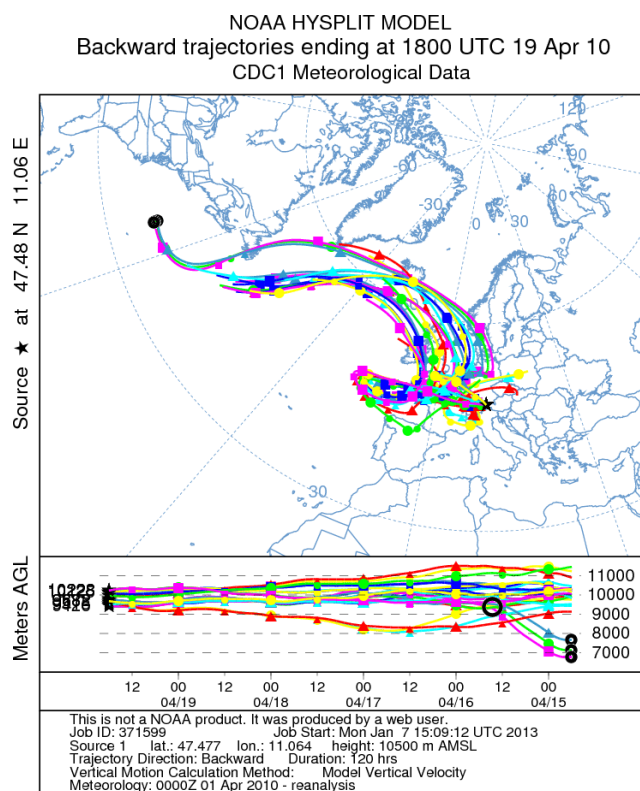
NOAA HYSPLIT MODEL
Backward trajectories ending at 1800 UTC 19 Apr 10
CDC1 Meteorological Data

Source ★ at 47.48 N 11.06 E

120
90
-30
30
30

Meters AGL

10328
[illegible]
9426

11000
10000
9000
8000
7000

12 00 12 00 12 00 12 00 12 00
04/19 04/18 04/17 04/16 04/15

This is not a NOAA product. It was produced by a web user.
Job ID: 371599 Job Start: Mon Jan 7 15:09:12 UTC 2013
Source 1 lat.: 47.477 lon.: 11.064 height: 10500 m AMSL
Trajectory Direction: Backward Duration: 120 hrs
Vertical Motion Calculation Method: Model Vertical Velocity
Meteorology: 0000Z 01 Apr 2010 - reanalysis